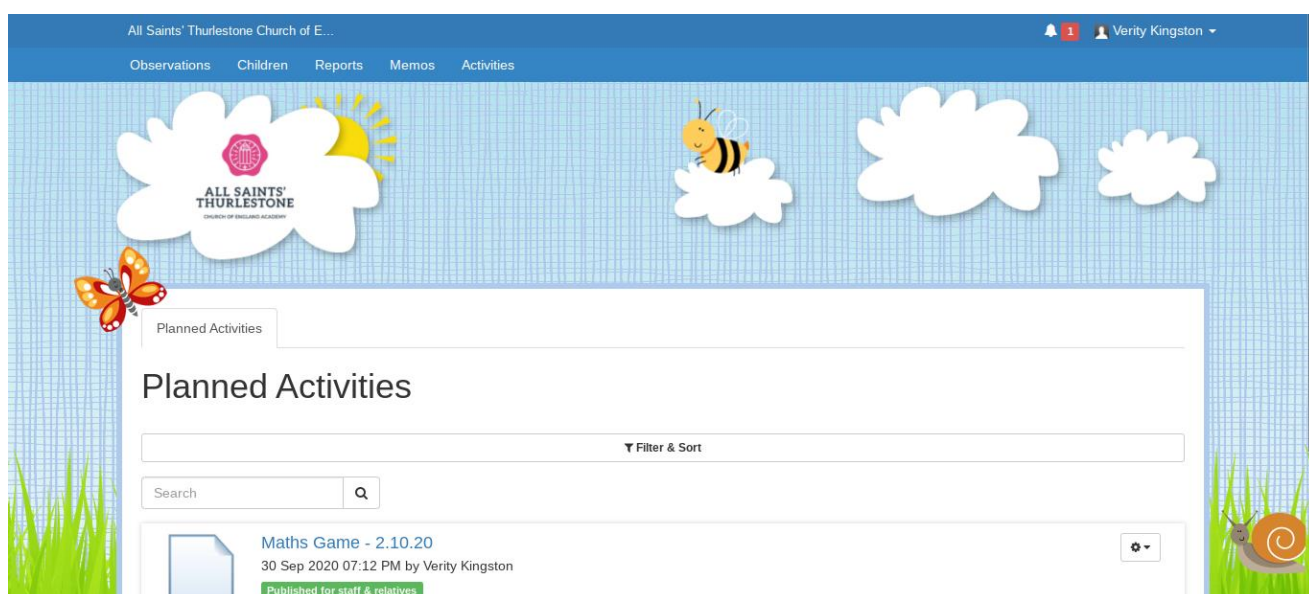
All Saints' Thurlestone Church of E...

1 Verity Kingston

Observations Children Reports Memos Activities

ALL SAINTS' THURLESTONE
CHURCH OF ENGLAND ACADEMY

Planned Activities

Planned Activities

Filter & Sort

Search

Maths Game - 2.10.20

30 Sep 2020 07:12 PM by Verity Kingston

Published for staff & relatives